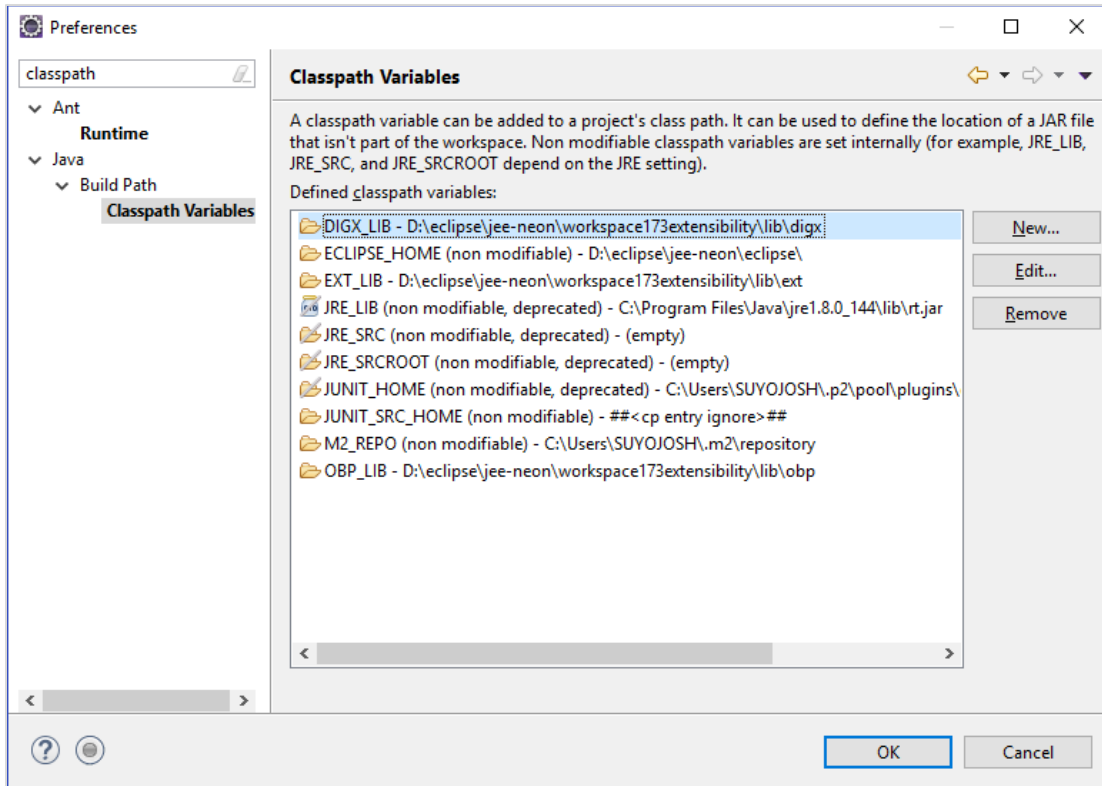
Preferences

classpath

Ant
Runtime
Java
Build Path
Classpath Variables

Classpath Variables

A classpath variable can be added to a project's class path. It can be used to define the location of a JAR file that isn't part of the workspace. Non modifiable classpath variables are set internally (for example, JRE_LIB, JRE_SRC, and JRE_SRCROOT depend on the JRE setting).

Defined classpath variables:

DIGX_LIB - D:\eclipse\jee-neon\workspace173extensibility\lib\digx
ECLIPSE_HOME (non modifiable) - D:\eclipse\jee-neon\eclipse\
EXT_LIB - D:\eclipse\jee-neon\workspace173extensibility\lib\ext
JRE_LIB (non modifiable, deprecated) - C:\Program Files\Java\jre1.8.0_144\lib\rt.jar
JRE_SRC (non modifiable, deprecated) - (empty)
JRE_SRCROOT (non modifiable, deprecated) - (empty)
JUNIT_HOME (non modifiable, deprecated) - C:\Users\SUYOJOSH\.p2\pool\plugins\
JUNIT_SRC_HOME (non modifiable) - ##<cp entry ignore>##
M2_REPO (non modifiable) - C:\Users\SUYOJOSH\.m2\repository
OBP_LIB - D:\eclipse\jee-neon\workspace173extensibility\lib\obp

New...
Edit...
Remove

OK
Cancel